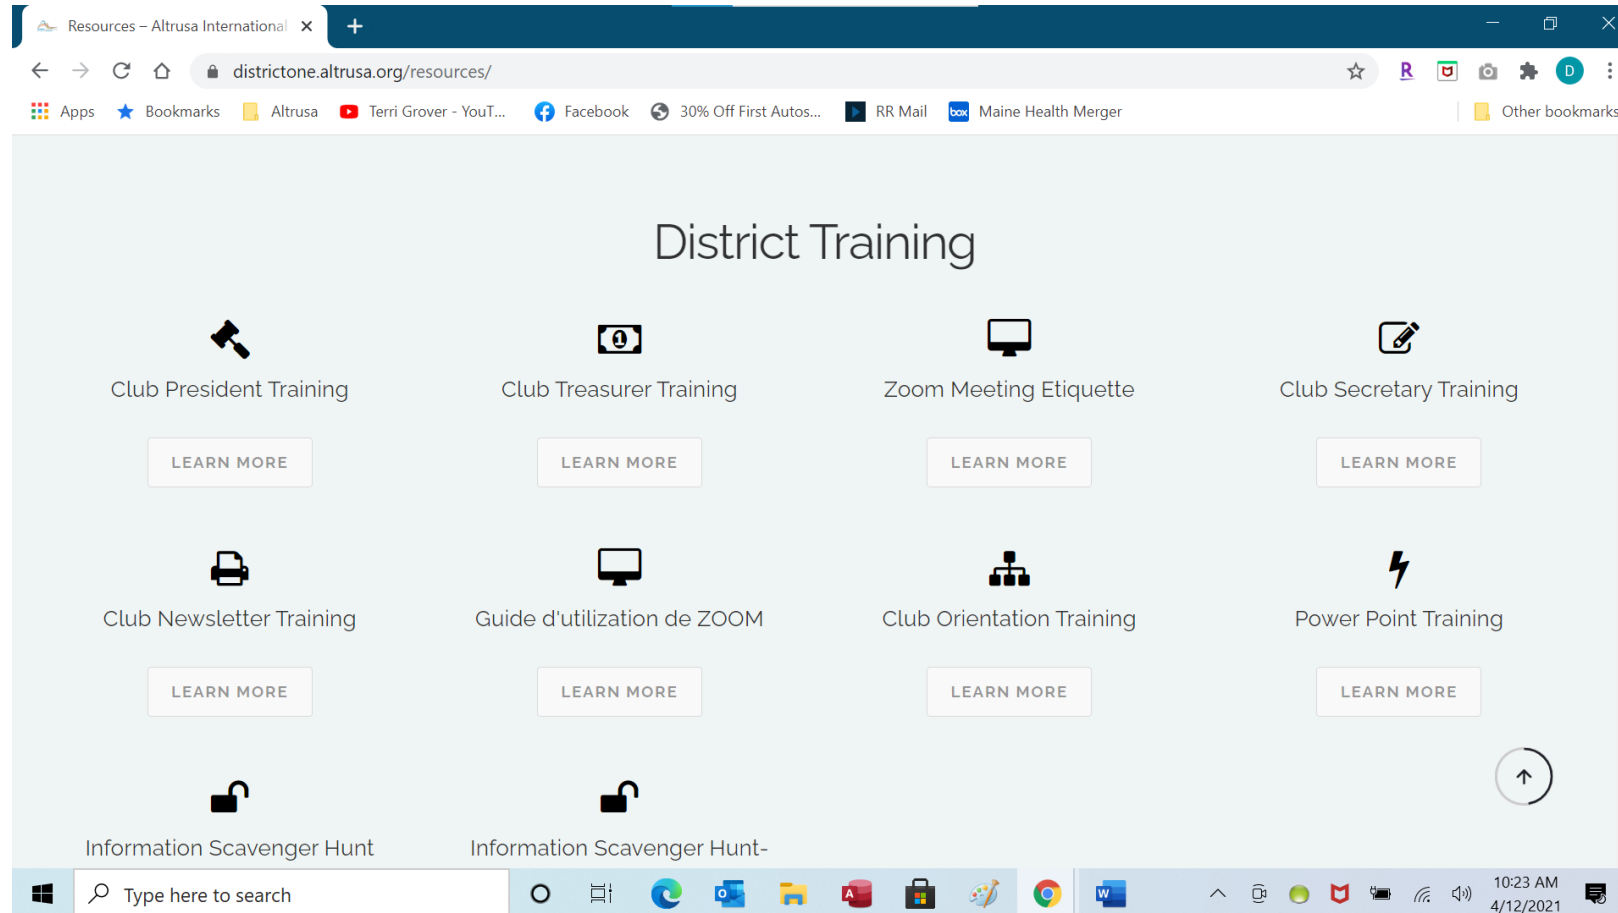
Resources – Altrusa International ×
+
districtone.altrusa.org/resources/
Apps Bookmarks Altrusa Terri Grover - YouT... Facebook 30% Off First Autos... RR Mail Maine Health Merger Other bookmarks

District Training

Club President Training
LEARN MORE

Club Treasurer Training
LEARN MORE

Zoom Meeting Etiquette
LEARN MORE

Club Secretary Training
LEARN MORE

Club Newsletter Training
LEARN MORE

Guide d'utilization de ZOOM
LEARN MORE

Club Orientation Training
LEARN MORE

Power Point Training
LEARN MORE

Information Scavenger Hunt

Information Scavenger Hunt-

Type here to search
10:23 AM
4/12/2021